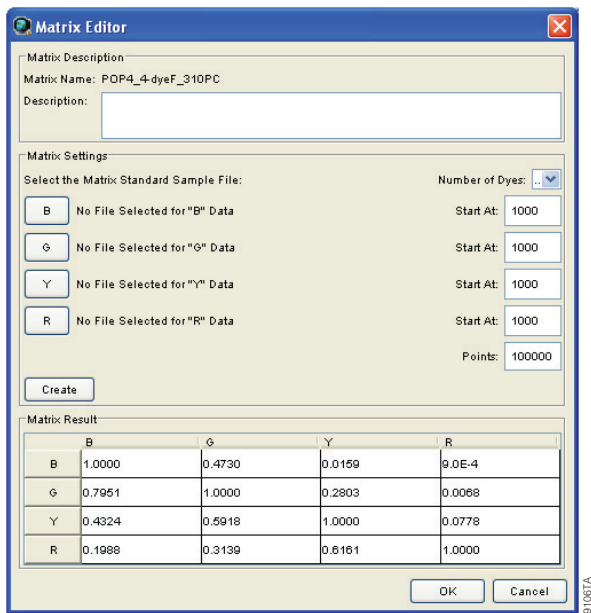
Matrix Editor

Matrix Description

Matrix Name: POP4_4-dyeF_310PC

Description:

Matrix Settings

Select the Matrix Standard Sample File:

Number of Dyes: ..

B No File Selected for "B" Data

Start At: 1000

G No File Selected for "G" Data

Start At: 1000

Y No File Selected for "Y" Data

Start At: 1000

R No File Selected for "R" Data

Start At: 1000

Points: 100000

Create

Matrix Result

| | B | G | Y | R |
|---|---|---|---|---|
| B | 1.0000 | 0.4730 | 0.0159 | 9.0E-4 |
| G | 0.7951 | 1.0000 | 0.2803 | 0.0068 |
| Y | 0.4324 | 0.5918 | 1.0000 | 0.0778 |
| R | 0.1988 | 0.3139 | 0.6161 | 1.0000 |

OK Cancel

9106TA